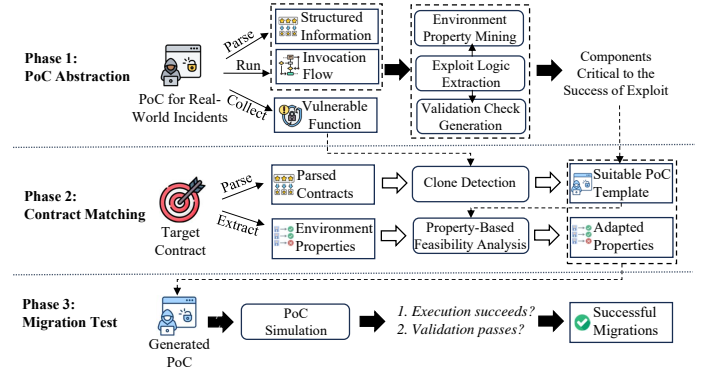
Phase 1: PoC Abstraction

PoC for Real-World Incidents

Parse

Run

Collect

Structured Information

Invocation Flow

Vulnerable Function

Environment Property Mining

Exploit Logic Extraction

Validation Check Generation

Components Critical to the Success of Exploit

Phase 2: Contract Matching

Target Contract

Parse

Extract

Parsed Contracts

Environment Properties

Clone Detection

Property-Based Feasibility Analysis

Suitable PoC Template

Adapted Properties

Phase 3: Migration Test

Generated PoC

PoC Simulation

1. Execution succeeds?
2. Validation passes?

Successful Migrations